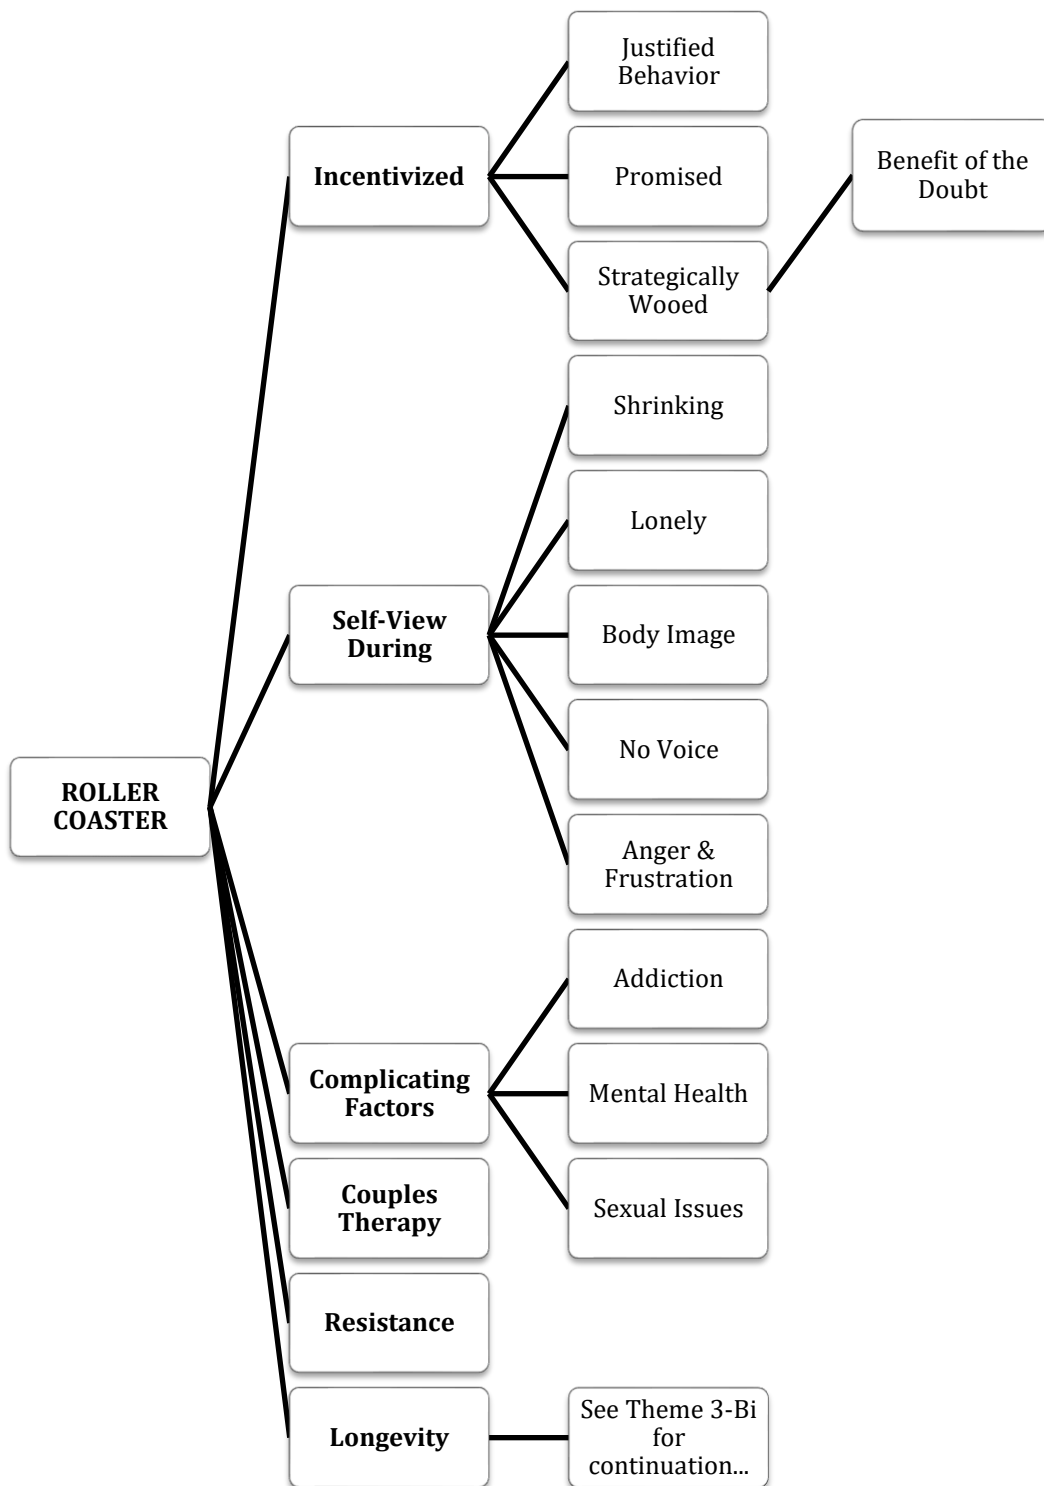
ROLLER COASTER

Incentivized

Justified Behavior

Promised

Strategically Wooed

Benefit of the Doubt

Self-View During

Shrinking

Lonely

Body Image

No Voice

Anger & Frustration

Complicating Factors

Addiction

Mental Health

Sexual Issues

Couples Therapy

Resistance

Longevity

See Theme 3-Bi for continuation...